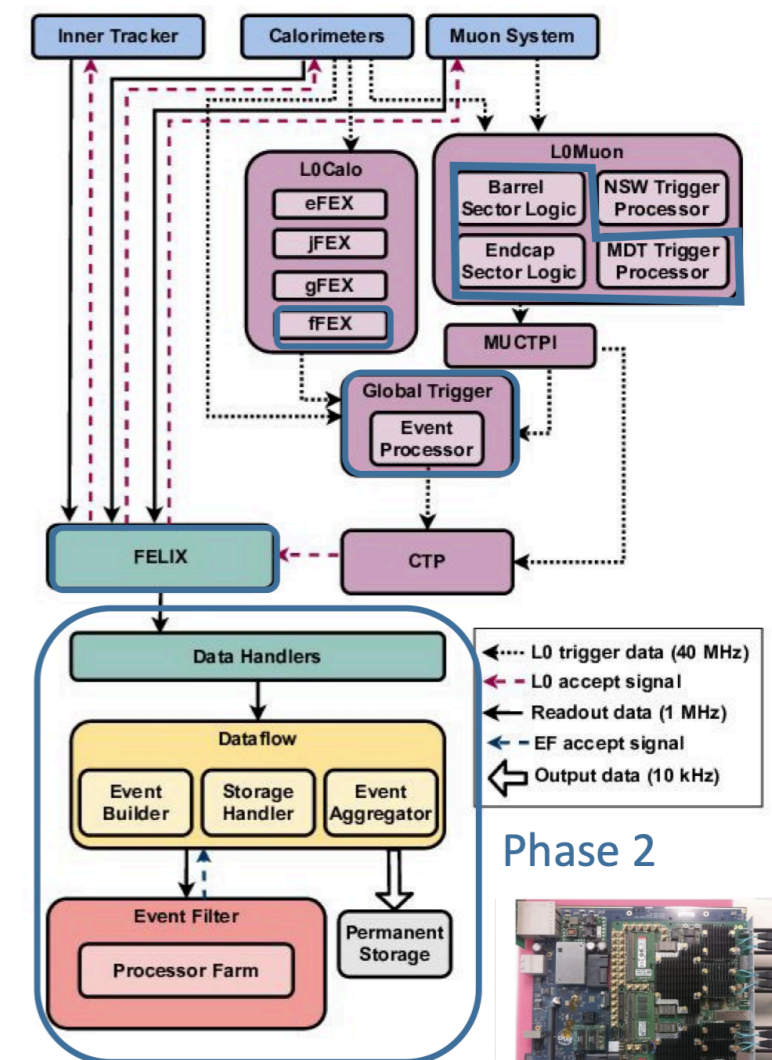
Inner Tracker

Calorimeters

Muon System

L0Calo

eFEX

jFEX

gFEX

fFEX

L0Muon

Barrel Sector Logic

NSW Trigger Processor

Endcap Sector Logic

MDT Trigger Processor

MUCTPI

Global Trigger

Event Processor

FELIX

CTP

Data Handlers

Dataflow

Event Builder

Storage Handler

Event Aggregator

Event Filter

Processor Farm

Permanent Storage

L0 trigger data (40 MHz)

L0 accept signal

Readout data (1 MHz)

EF accept signal

Output data (10 kHz)

Phase 2